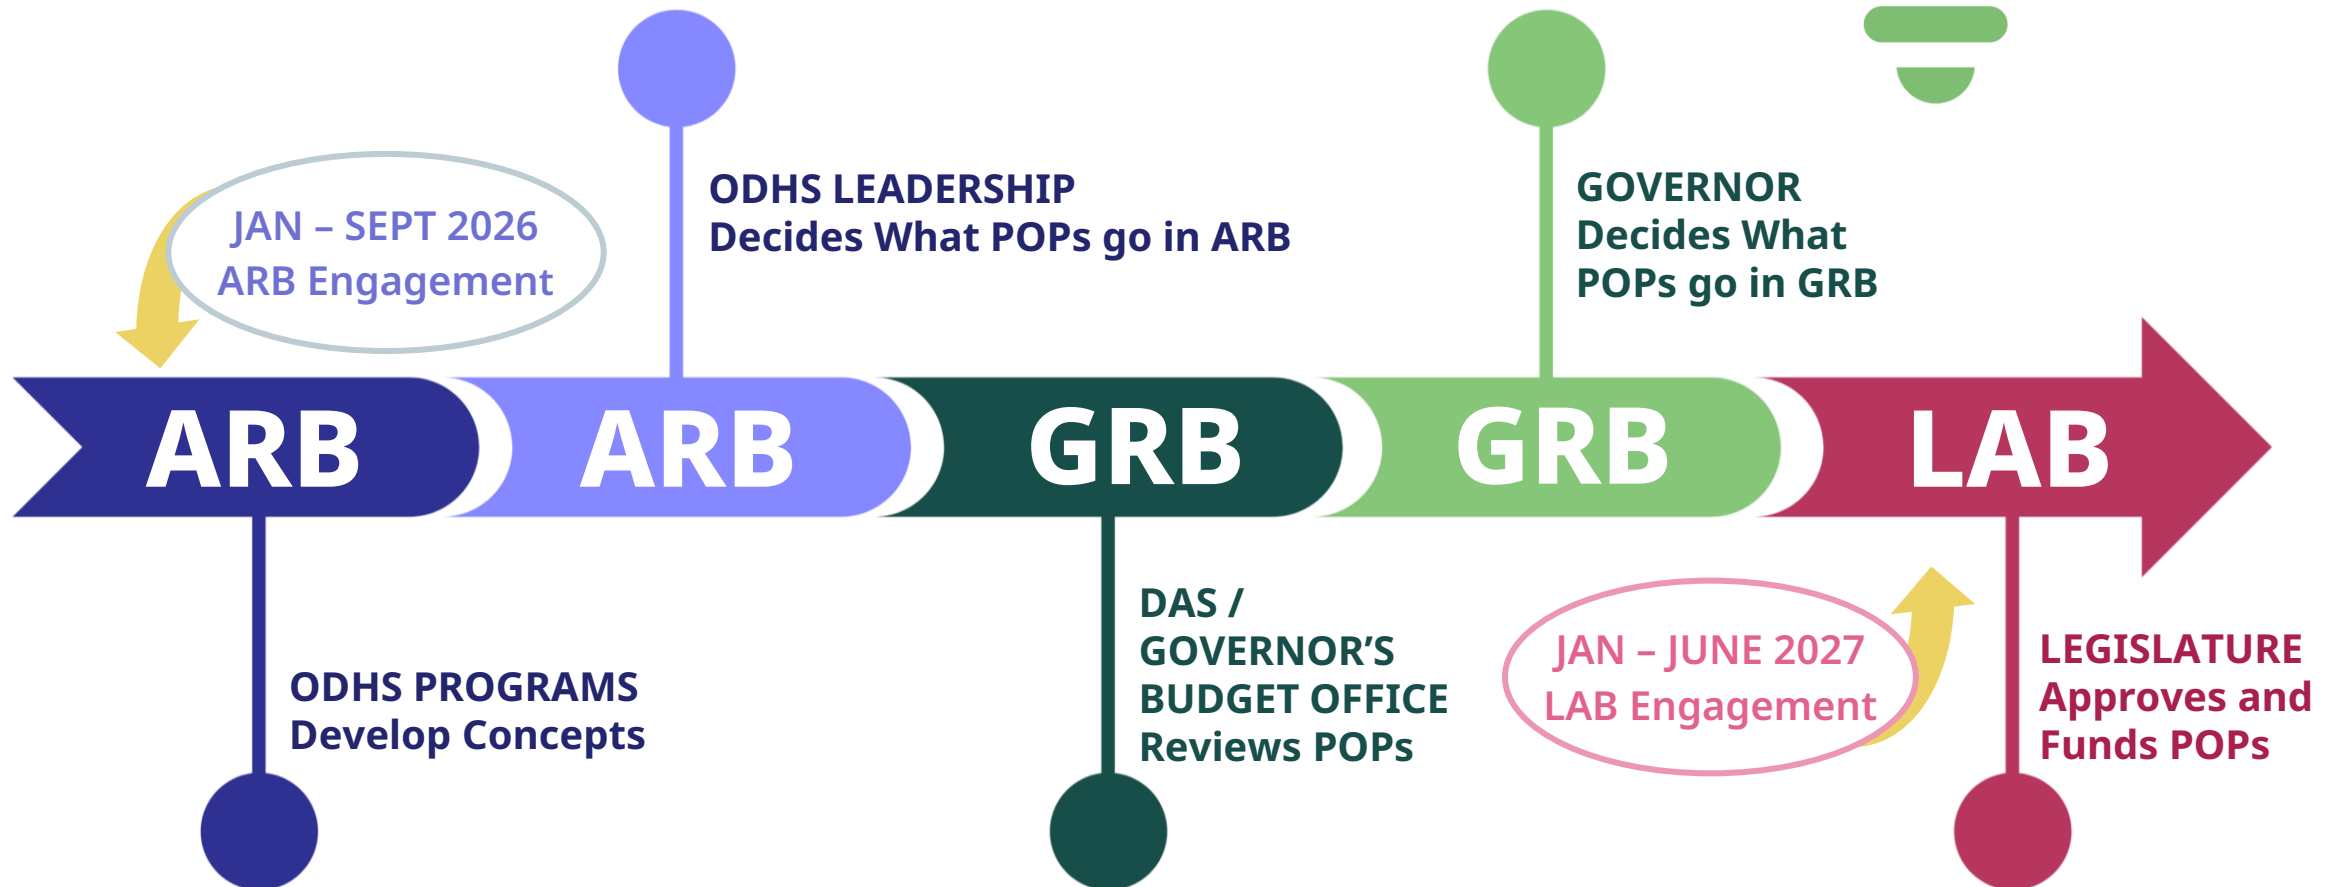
JAN – SEPT 2026
ARB Engagement

ODHS LEADERSHIP
Decides What POPs go in ARB

GOVERNOR
Decides What POPs go in GRB

ARB ARB GRB GRB LAB

ODHS PROGRAMS
Develop Concepts

DAS / GOVERNOR'S BUDGET OFFICE
Reviews POPs

JAN – JUNE 2027
LAB Engagement

LEGISLATURE
Approves and Funds POPs